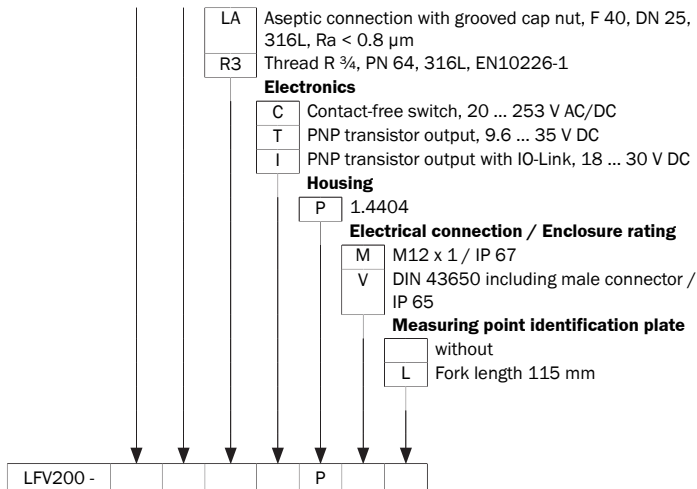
| LA | Aseptic connection with grooved cap nut, F 40, DN 25, 316L, Ra < 0.8 µm |
|---|---|
| R3 | Thread R ¾, PN 64, 316L, EN10226-1 |

**Electronics**

| C | Contact-free switch, 20 ... 253 V AC/DC |
|---|---|
| T | PNP transistor output, 9.6 ... 35 V DC |
| I | PNP transistor output with IO-Link, 18 ... 30 V DC |

**Housing**

| P | 1.4404 |
|---|---|

**Electrical connection / Enclosure rating**

| M | M12 x 1 / IP 67 |
|---|---|
| V | DIN 43650 including male connector / IP 65 |

**Measuring point identification plate**

| | without |
|---|---|
| L | Fork length 115 mm |

| LFV200 - | | | | | P | | |
|---|---|---|---|---|---|---|---|